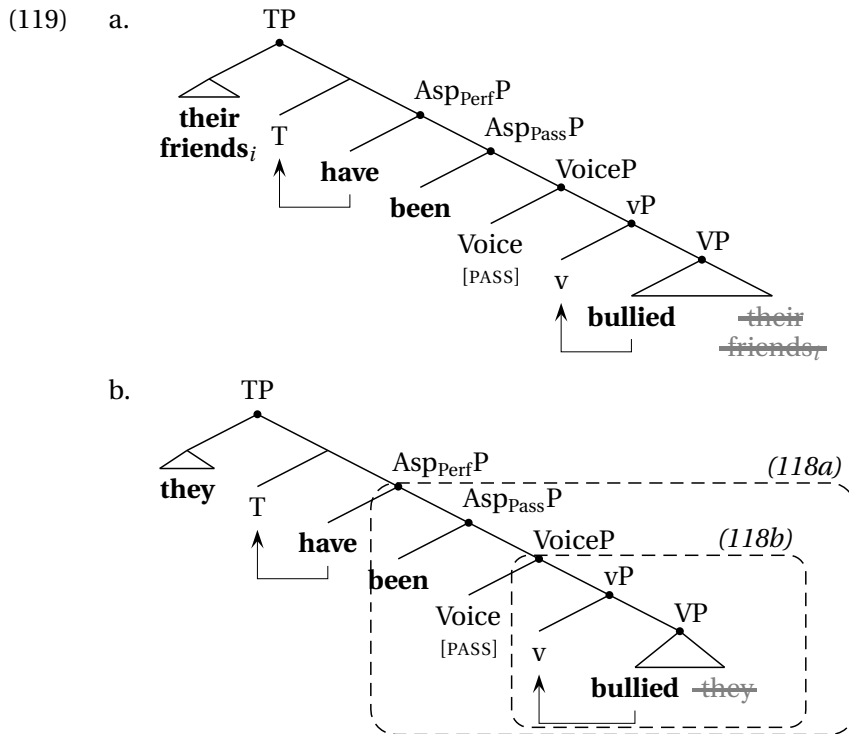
(119) a. TP

their friends$_i$

T

have

Asp$_{Perf}$P

Asp$_{Pass}$P

been

VoiceP

Voice
[PASS]

vP

v

VP

bullied

~~their friends$_i$~~

b. TP

they

T

have

Asp$_{Perf}$P

(118a)

Asp$_{Pass}$P

been

VoiceP

(118b)

Voice
[PASS]

vP

v

VP

bullied ~~they~~